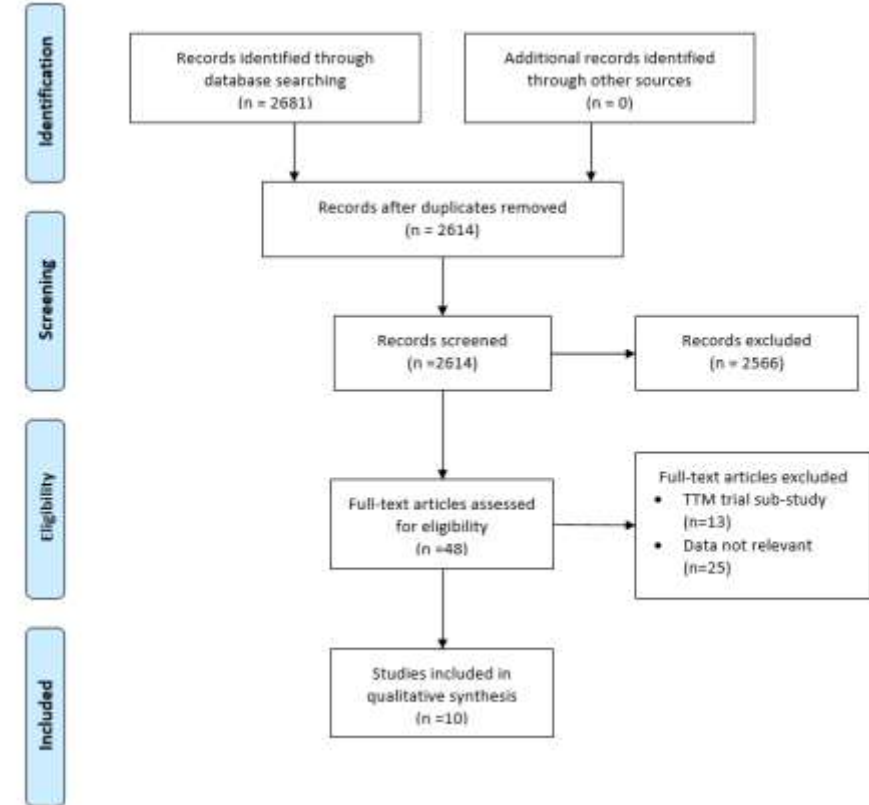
Identification

Records identified through database searching
(n = 2681)

Additional records identified through other sources
(n = 0)

Records after duplicates removed
(n = 2614)

Screening

Records screened
(n =2614)

Records excluded
(n = 2566)

Eligibility

Full-text articles assessed for eligibility
(n =48)

Full-text articles excluded
• TTM trial sub-study (n=13)
• Data not relevant (n=25)

Included

Studies included in qualitative synthesis
(n =10)